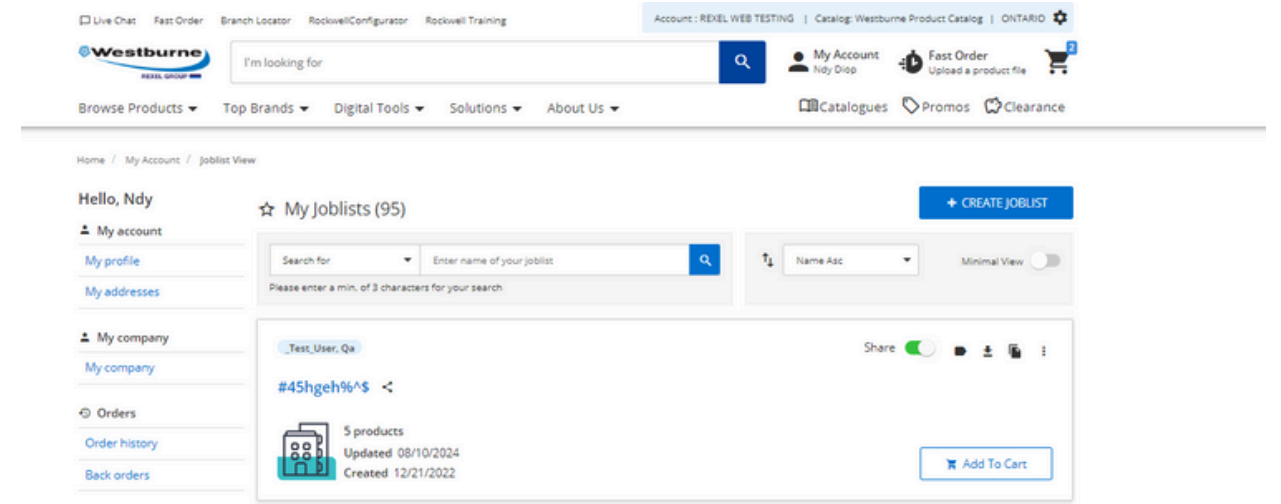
Live Chat Fast Order Branch Locator RockwellConfigurator Rockwell Training

Account : REXEL WEB TESTING | Catalog: Westburne Product Catalog | ONTARIO

Westburne
REXEL GROUP

I'm looking for

My Account
Ndy Diop

Fast Order
Upload a product file

2

Browse Products Top Brands Digital Tools Solutions About Us

Catalogues Promos Clearance

Home / My Account / Joblist View

Hello, Ndy

My account
My profile
My addresses

My company
My company

Orders
Order history
Back orders

My Joblists (95)

+ CREATE JOBLIST

Search for
Enter name of your joblist
Please enter a min. of 3 characters for your search

Name Asc

Minimal View

_Test_User, Qa

Share

#45hgeh%^$

5 products
Updated 08/10/2024
Created 12/21/2022

Add To Cart